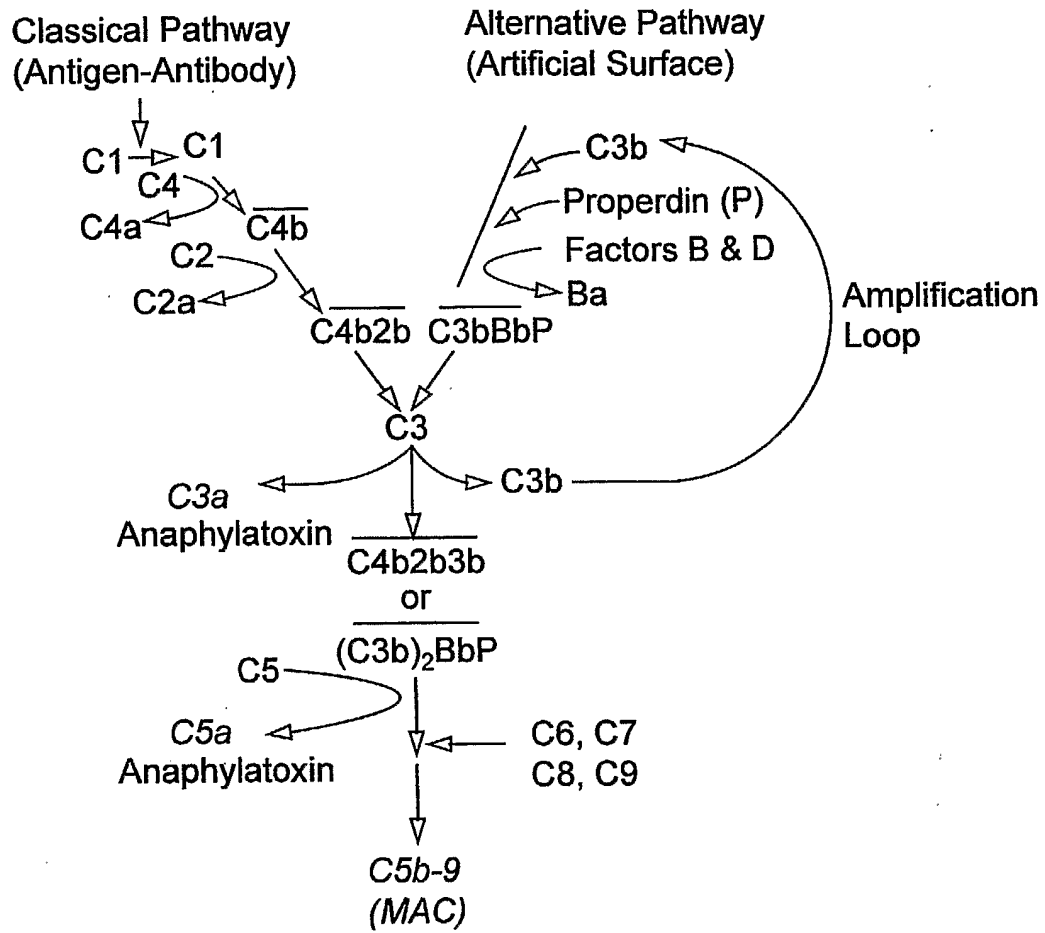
Classical Pathway
(Antigen-Antibody)

Alternative Pathway
(Artificial Surface)

C1 C1
C4
C4a $\overline{C4b}$
C2
C2a

C3b
Properdin (P)
Factors B & D
Ba

Amplification
Loop

$\overline{C4b2b}$ $\overline{C3bBbP}$

C3

*C3a*
Anaphylatoxin

C3b

$\overline{C4b2b3b}$
or
$\overline{(C3b)_2BbP}$

C5
*C5a*
Anaphylatoxin

C6, C7
C8, C9

*C5b-9*
*(MAC)*